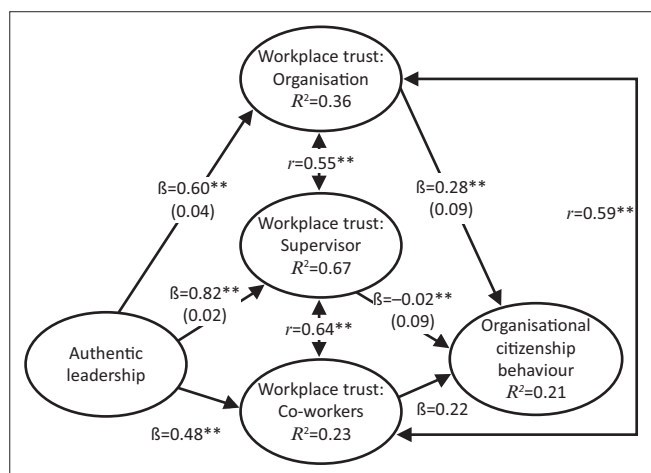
Workplace trust: Organisation $R^2$=0.36

$r$=0.55**

ß=0.60** (0.04)

ß=0.28** (0.09)

$r$=0.59**

Workplace trust: Supervisor $R^2$=0.67

ß=0.82** (0.02)

ß=–0.02** (0.09)

$r$=0.64**

Authentic leadership

Organisational citizenship behaviour $R^2$=0.21

Workplace trust: Co-workers $R^2$=0.23

ß=0.22

ß=0.48**